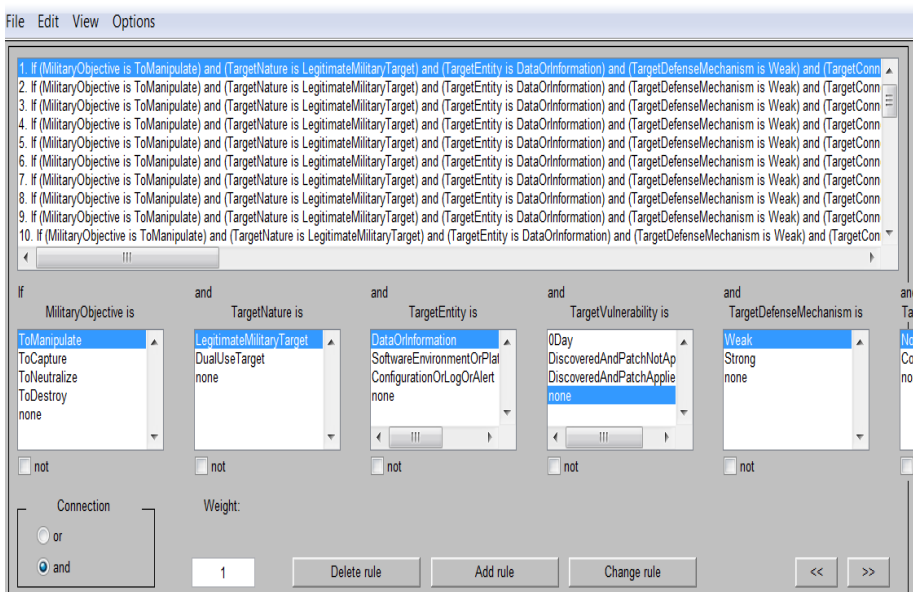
File Edit View Options

1. If (MilitaryObjective is ToManipulate) and (TargetNature is LegitimateMilitaryTarget) and (TargetEntity is DataOrInformation) and (TargetDefenseMechanism is Weak) and (TargetConn
2. If (MilitaryObjective is ToManipulate) and (TargetNature is LegitimateMilitaryTarget) and (TargetEntity is DataOrInformation) and (TargetDefenseMechanism is Weak) and (TargetConn
3. If (MilitaryObjective is ToManipulate) and (TargetNature is LegitimateMilitaryTarget) and (TargetEntity is DataOrInformation) and (TargetDefenseMechanism is Weak) and (TargetConn
4. If (MilitaryObjective is ToManipulate) and (TargetNature is LegitimateMilitaryTarget) and (TargetEntity is DataOrInformation) and (TargetDefenseMechanism is Weak) and (TargetConn
5. If (MilitaryObjective is ToManipulate) and (TargetNature is LegitimateMilitaryTarget) and (TargetEntity is DataOrInformation) and (TargetDefenseMechanism is Weak) and (TargetConn
6. If (MilitaryObjective is ToManipulate) and (TargetNature is LegitimateMilitaryTarget) and (TargetEntity is DataOrInformation) and (TargetDefenseMechanism is Weak) and (TargetConn
7. If (MilitaryObjective is ToManipulate) and (TargetNature is LegitimateMilitaryTarget) and (TargetEntity is DataOrInformation) and (TargetDefenseMechanism is Weak) and (TargetConn
8. If (MilitaryObjective is ToManipulate) and (TargetNature is LegitimateMilitaryTarget) and (TargetEntity is DataOrInformation) and (TargetDefenseMechanism is Weak) and (TargetConn
9. If (MilitaryObjective is ToManipulate) and (TargetNature is LegitimateMilitaryTarget) and (TargetEntity is DataOrInformation) and (TargetDefenseMechanism is Weak) and (TargetConn
10. If (MilitaryObjective is ToManipulate) and (TargetNature is LegitimateMilitaryTarget) and (TargetEntity is DataOrInformation) and (TargetDefenseMechanism is Weak) and (TargetCon

If
MilitaryObjective is
ToManipulate
ToCapture
ToNeutralize
ToDestroy
none
not

and
TargetNature is
LegitimateMilitaryTarget
DualUseTarget
none
not

and
TargetEntity is
DataOrInformation
SoftwareEnvironmentOrPlat
ConfigurationOrLogOrAlert
none
not

and
TargetVulnerability is
0Day
DiscoveredAndPatchNotAp
DiscoveredAndPatchApplie
none
not

and
TargetDefenseMechanism is
Weak
Strong
none
not

an
Ta
No
Co
no

Connection
or
and

Weight:
1

Delete rule
Add rule
Change rule
<<
>>